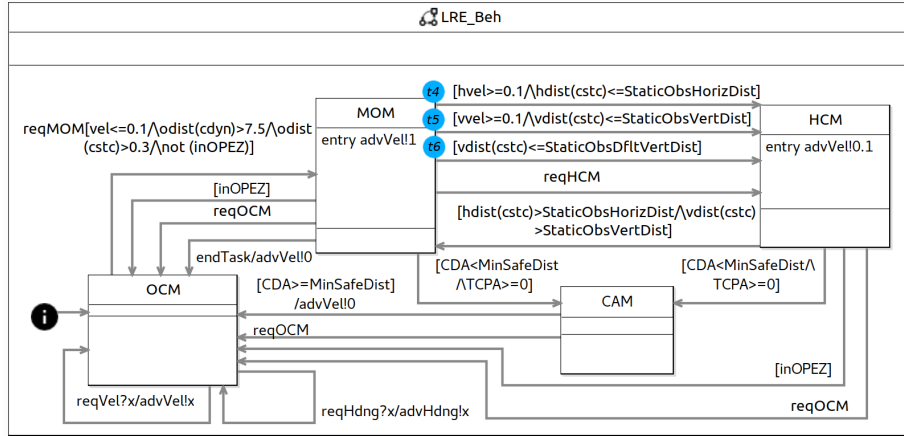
LRE_Beh

MOM
entry advVel!1

HCM
entry advVel!0.1

t4 [hvel>=0.1/\hdist(cstc)<=StaticObsHorizDist]
t5 [vvel>=0.1/\vdist(cstc)<=StaticObsVertDist]
t6 [vdist(cstc)<=StaticObsDfltVertDist]
reqHCM
[hdist(cstc)>StaticObsHorizDist/\vdist(cstc)>StaticObsVertDist]

reqMOM[vel<=0.1/\odist(cdyn)>7.5/\odist(cstc)>0.3/\not (inOPEZ)]
[inOPEZ]
reqOCM
endTask/advVel!0

[CDA<MinSafeDist/\TCPA>=0]
[CDA<MinSafeDist/\TCPA>=0]

OCM

[CDA>=MinSafeDist]/advVel!0

CAM

reqOCM
[inOPEZ]
reqOCM
reqVel?x/advVel!x
reqHdng?x/advHdng!x